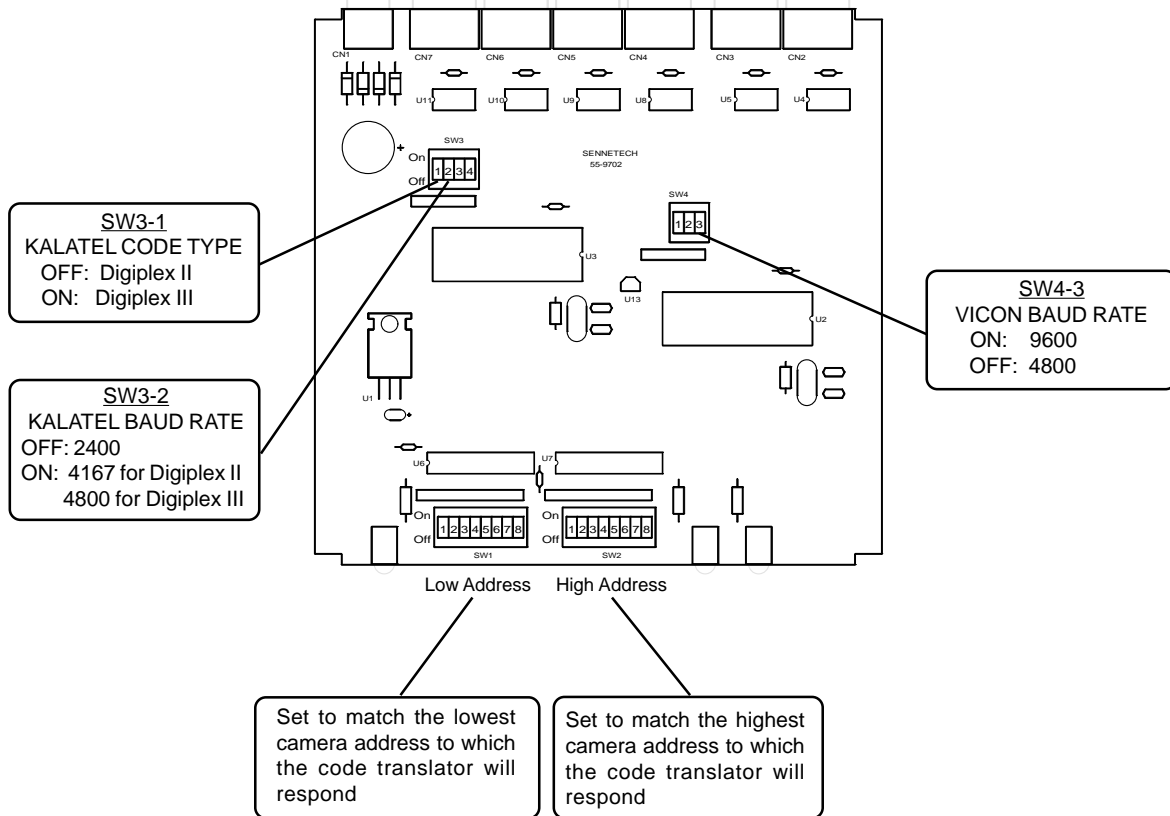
CN1 CN7 CN6 CN5 CN4 CN3 CN2

U11 U10 U9 U8 U5 U4

SW3
On
1 2 3 4
Off

SENNETECH
55-9702

SW4
1 2 3

U3

U13

U2

U1

SW3-1
KALATEL CODE TYPE
OFF: Digiplex II
ON: Digiplex III

SW3-2
KALATEL BAUD RATE
OFF: 2400
ON: 4167 for Digiplex II
4800 for Digiplex III

SW4-3
VICON BAUD RATE
ON: 9600
OFF: 4800

U6 U7

On
1 2 3 4 5 6 7 8
Off
SW1

On
1 2 3 4 5 6 7 8
Off
SW2

Low Address High Address

Set to match the lowest camera address to which the code translator will respond

Set to match the highest camera address to which the code translator will respond